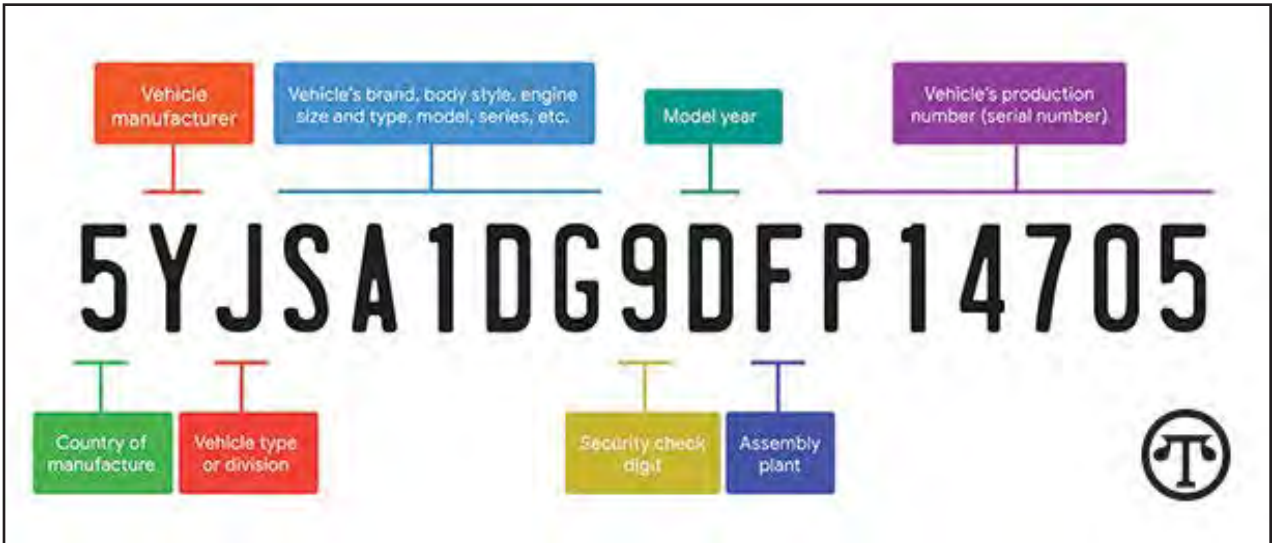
Vehicle manufacturer

Vehicle's brand, body style, engine size and type, model, series, etc.

Model year

Vehicle's production number (serial number)

5YJSA1DG9DFP14705

Country of manufacture

Vehicle type or division

Security check digit

Assembly plant